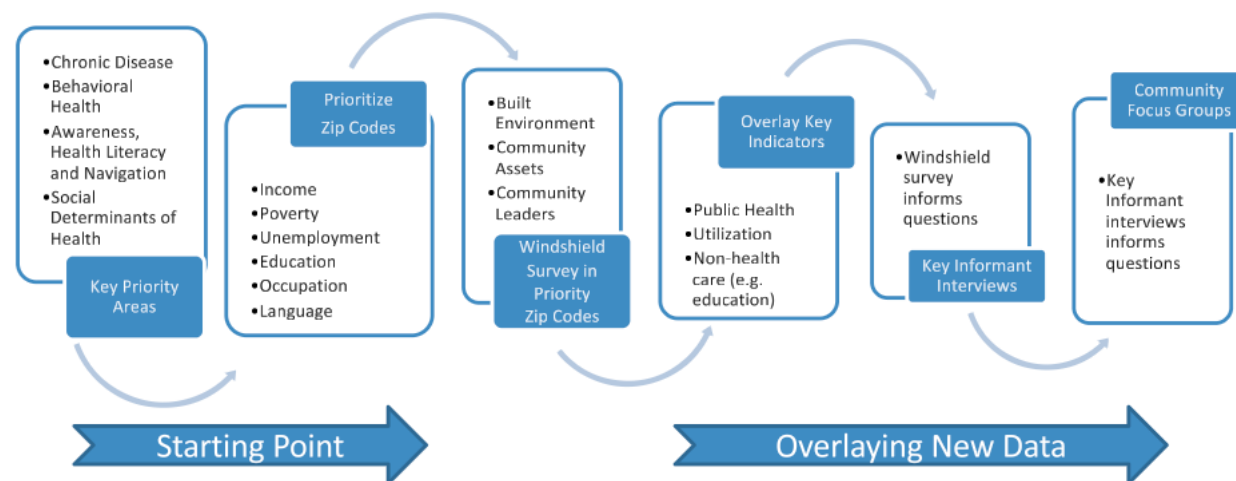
•Chronic Disease
•Behavioral Health
•Awareness, Health Literacy and Navigation
•Social Determinants of Health

Key Priority Areas

Prioritize Zip Codes

•Income
•Poverty
•Unemployment
•Education
•Occupation
•Language

•Built Environment
•Community Assets
•Community Leaders

Windshield Survey in Priority Zip Codes

Overlay Key Indicators

•Public Health
•Utilization
•Non-health care (e.g. education)

•Windshield survey informs questions

Key Informant Interviews

Community Focus Groups

•Key Informant interviews informs questions

Starting Point

Overlaying New Data